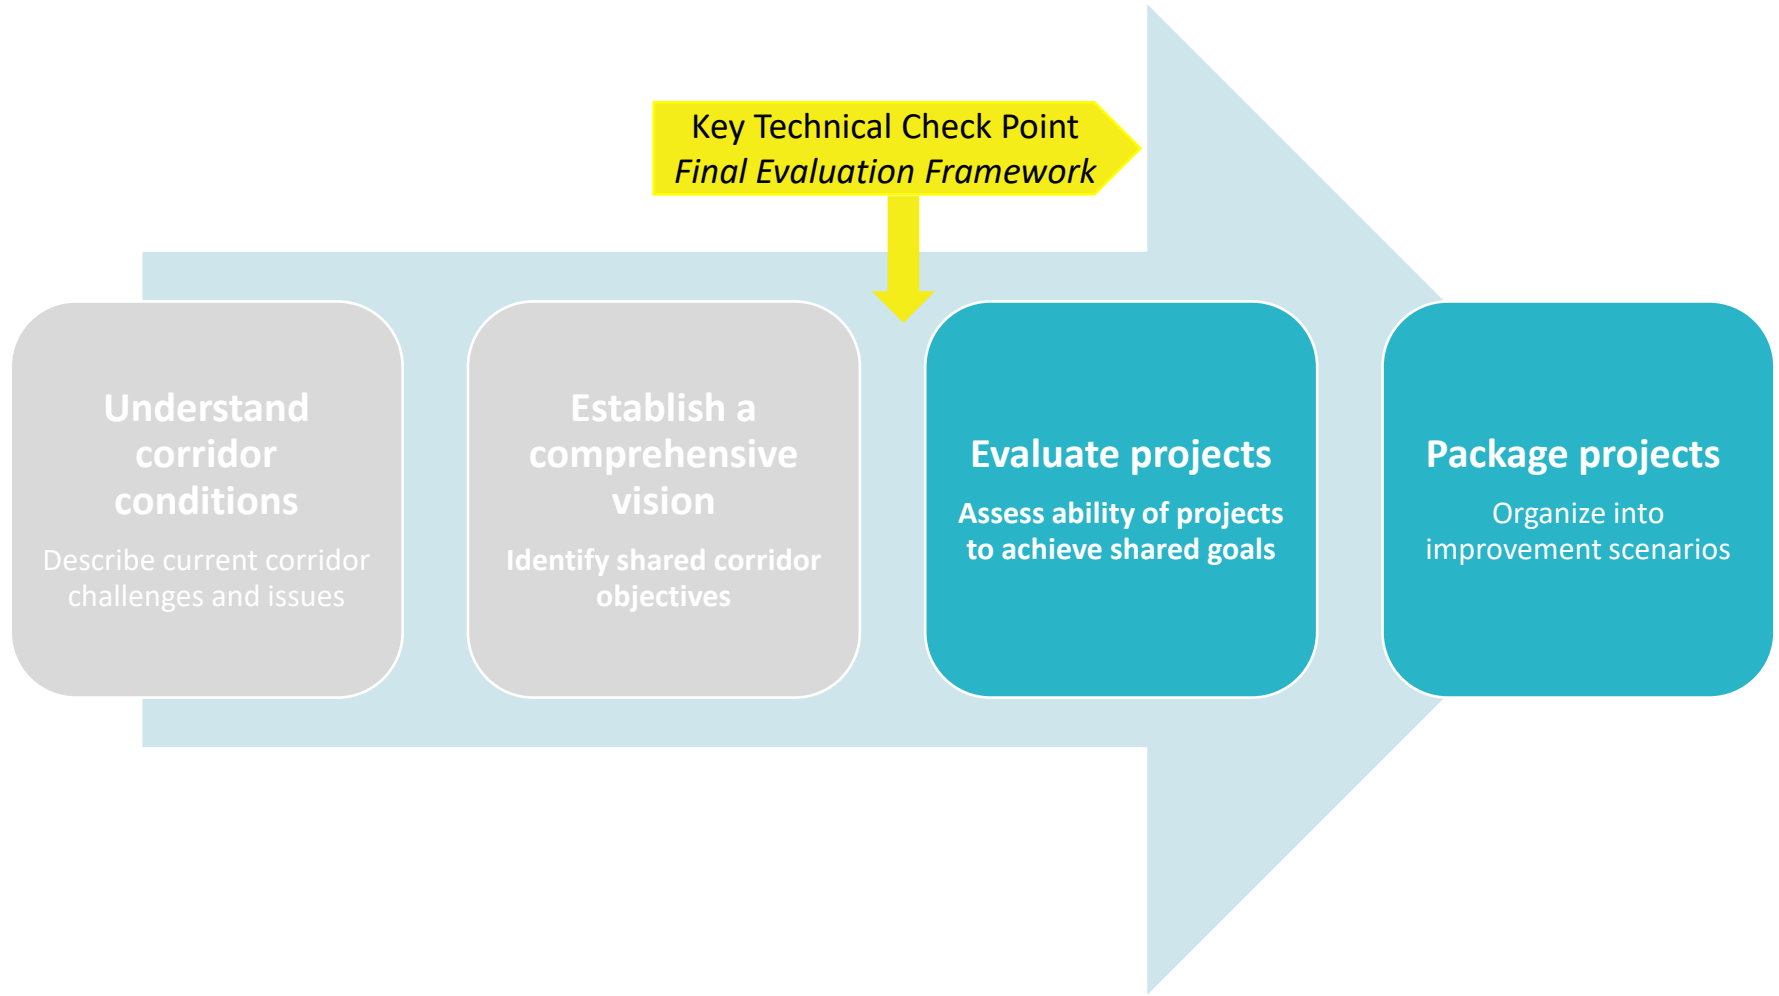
Key Technical Check Point
*Final Evaluation Framework*

Understand corridor conditions

Describe current corridor challenges and issues

Establish a comprehensive vision

Identify shared corridor objectives

Evaluate projects

Assess ability of projects to achieve shared goals

Package projects

Organize into improvement scenarios